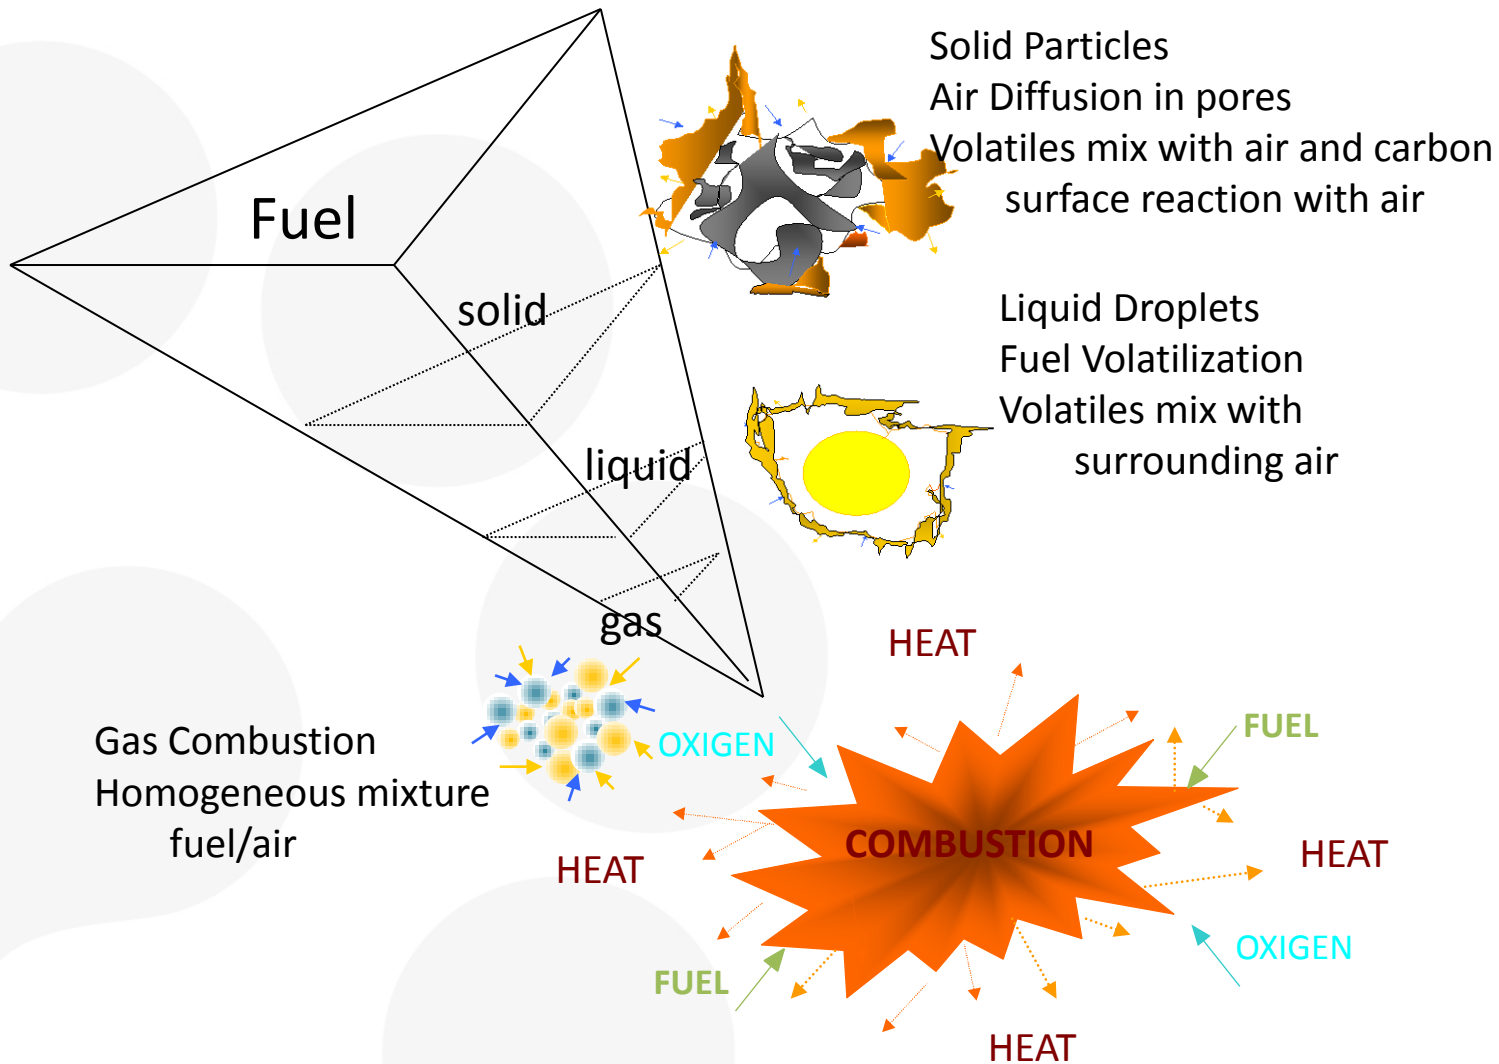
Fuel

solid

liquid

gas

Solid Particles
Air Diffusion in pores
Volatiles mix with air and carbon surface reaction with air

Liquid Droplets
Fuel Volatilization
Volatiles mix with surrounding air

Gas Combustion
Homogeneous mixture fuel/air

OXIGEN

HEAT

FUEL

COMBUSTION

HEAT

HEAT

OXIGEN

FUEL

HEAT